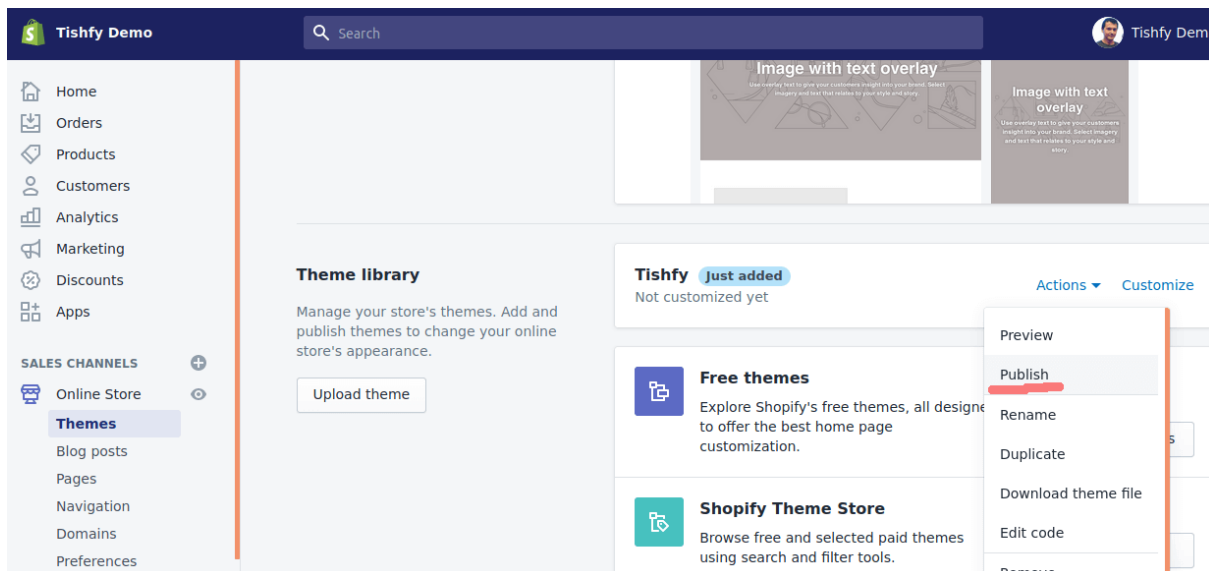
Tishfy Demo

Search

Tishfy Dem

Home
Orders
Products
Customers
Analytics
Marketing
Discounts
Apps

SALES CHANNELS

Online Store
Themes
Blog posts
Pages
Navigation
Domains
Preferences

Image with text overlay
Use overlay text to give your customers insight into your brand. Select imagery and text that relates to your style and story.

Image with text overlay
Use overlay text to give your customers insight into your brand. Select imagery and text that relates to your style and story.

Theme library

Manage your store's themes. Add and publish themes to change your online store's appearance.

Upload theme

Tishfy Just added
Not customized yet

Actions
Customize

Preview
Publish
Rename
Duplicate
Download theme file
Edit code
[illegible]

Free themes
Explore Shopify's free themes, all designe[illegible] to offer the best home page customization.

Shopify Theme Store
Browse free and selected paid themes using search and filter tools.